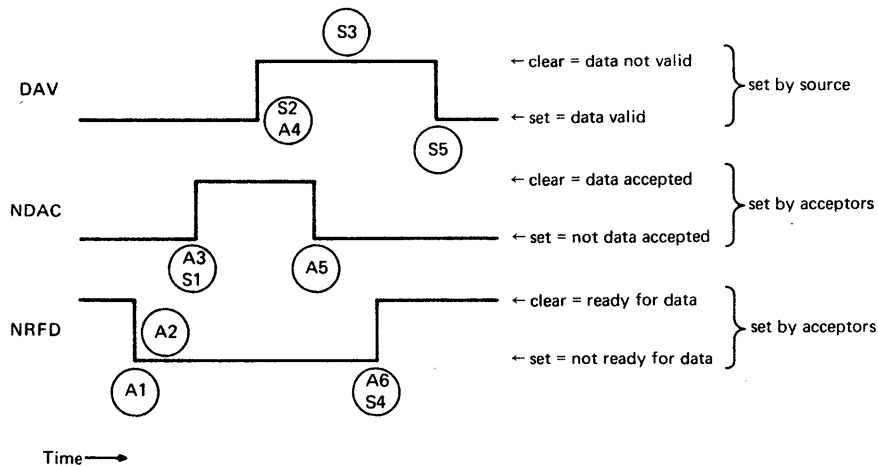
S3

DAV

S2
A4

S5

← clear = data not valid

← set = data valid

set by source

NDAC

A3
S1

A5

← clear = data accepted

← set = not data accepted

set by acceptors

NRFD

A2

A1

A6
S4

← clear = ready for data

← set = not ready for data

set by acceptors

Time →